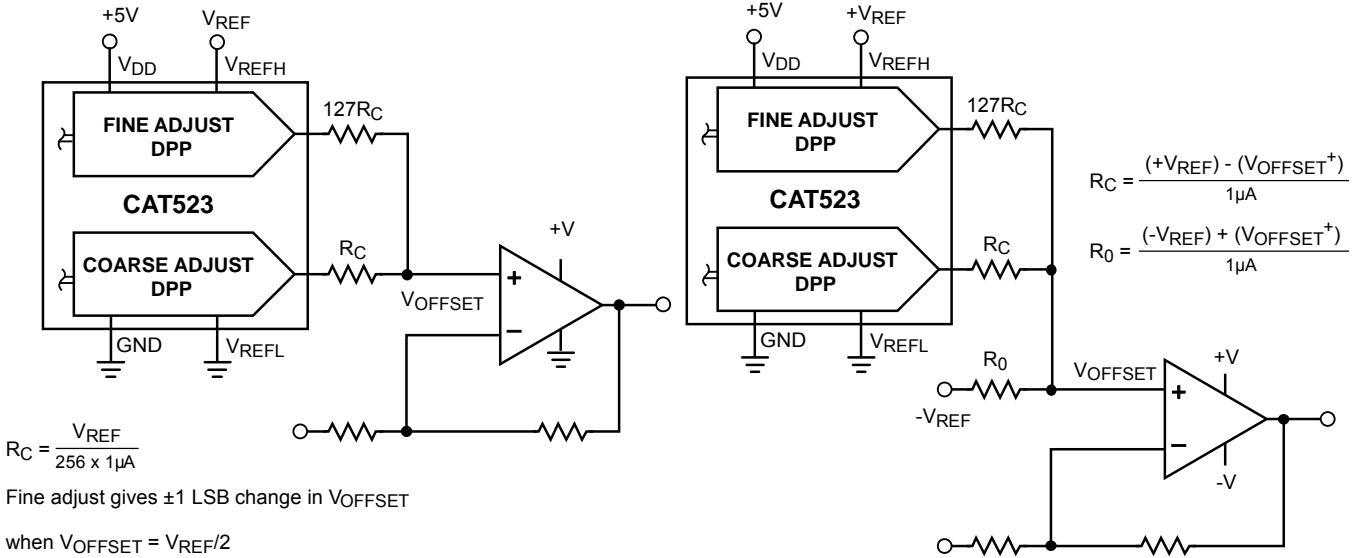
+5V

$V_{REF}$

$V_{DD}$

$V_{REFH}$

FINE ADJUST DPP

$127R_C$

CAT523

COARSE ADJUST DPP

$R_C$

+V

+

$V_{OFFSET}$

−

GND

$V_{REFL}$

$R_C = \frac{V_{REF}}{256 \times 1\mu A}$

Fine adjust gives ±1 LSB change in $V_{OFFSET}$

when $V_{OFFSET} = V_{REF}/2$

+5V

$+V_{REF}$

$V_{DD}$

$V_{REFH}$

FINE ADJUST DPP

$127R_C$

$R_C = \frac{(+V_{REF}) - (V_{OFFSET}^+)}{1\mu A}$

CAT523

$R_0 = \frac{(-V_{REF}) + (V_{OFFSET}^+)}{1\mu A}$

COARSE ADJUST DPP

$R_C$

GND

$V_{REFL}$

$R_0$

$V_{OFFSET}$

+V

$-V_{REF}$

+

−

-V